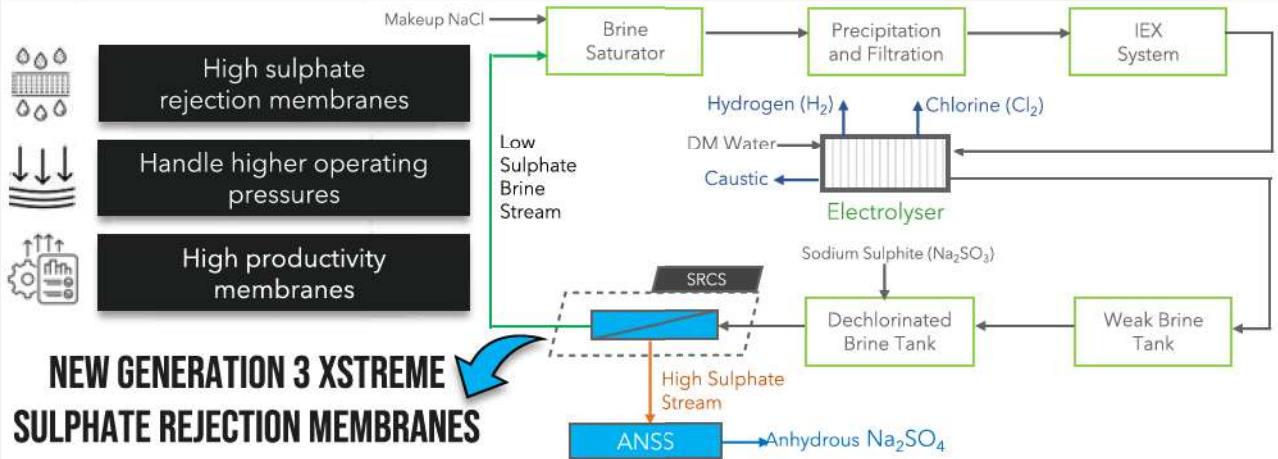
High sulphate rejection membranes

Handle higher operating pressures

High productivity membranes

NEW GENERATION 3 XSTREME SULPHATE REJECTION MEMBRANES

Makeup NaCl

Brine Saturator

Precipitation and Filtration

IEX System

Hydrogen ($H_2$)

Chlorine ($Cl_2$)

DM Water

Caustic

Electrolyser

Low Sulphate Brine Stream

Sodium Sulphite ($Na_2SO_3$)

SRCS

Dechlorinated Brine Tank

Weak Brine Tank

High Sulphate Stream

ANSS

Anhydrous $Na_2SO_4$